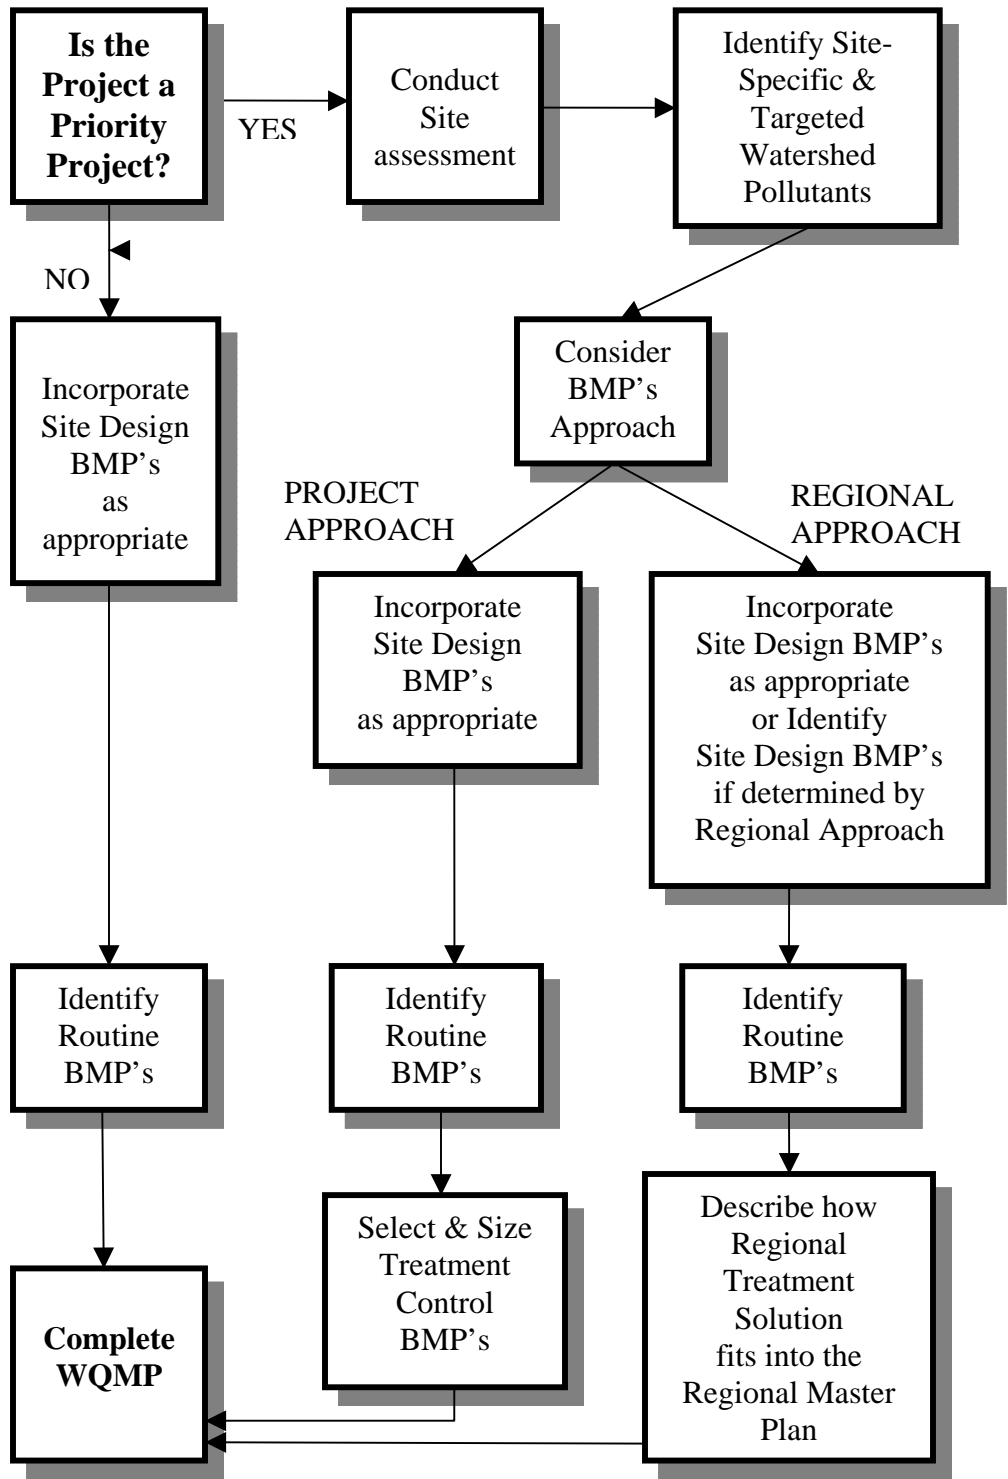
Is the Project a Priority Project?

YES

Conduct Site assessment

Identify Site-Specific & Targeted Watershed Pollutants

NO

Incorporate Site Design BMP's as appropriate

Consider BMP's Approach

PROJECT APPROACH

REGIONAL APPROACH

Incorporate Site Design BMP's as appropriate

Incorporate Site Design BMP's as appropriate or Identify Site Design BMP's if determined by Regional Approach

Identify Routine BMP's

Identify Routine BMP's

Identify Routine BMP's

Select & Size Treatment Control BMP's

Describe how Regional Treatment Solution fits into the Regional Master Plan

Complete WQMP